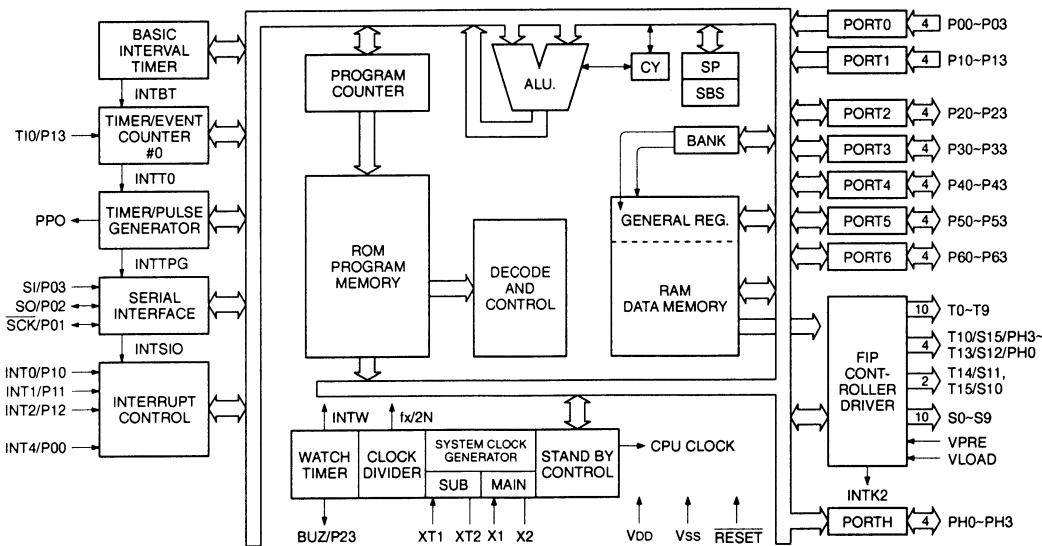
BASIC INTERVAL TIMER

INTBT

TI0/P13

TIMER/EVENT COUNTER #0

INTT0

PPO

TIMER/PULSE GENERATOR

INTTPG

SI/P03

SO/P02

$\overline{SCK}$/P01

SERIAL INTERFACE

INTSIO

INT0/P10

INT1/P11

INT2/P12

INT4/P00

INTERRUPT CONTROL

PROGRAM COUNTER

ALU.

CY

SP

SBS

BANK

ROM PROGRAM MEMORY

DECODE AND CONTROL

GENERAL REG.

RAM DATA MEMORY

PORT0 4 P00~P03

PORT1 4 P10~P13

PORT2 4 P20~P23

PORT3 4 P30~P33

PORT4 4 P40~P43

PORT5 4 P50~P53

PORT6 4 P60~P63

FIP CONT-ROLLER DRIVER

10 T0~T9

4 T10/S15/PH3~T13/S12/PH0

2 T14/S11, T15/S10

10 S0~S9

VPRE

VLOAD

INTK2

PORTH 4 PH0~PH3

INTW

fx/2N

WATCH TIMER

CLOCK DIVIDER

SYSTEM CLOCK GENERATOR

SUB

MAIN

STAND BY CONTROL

CPU CLOCK

BUZ/P23

XT1

XT2

X1

X2

VDD

VSS

$\overline{RESET}$